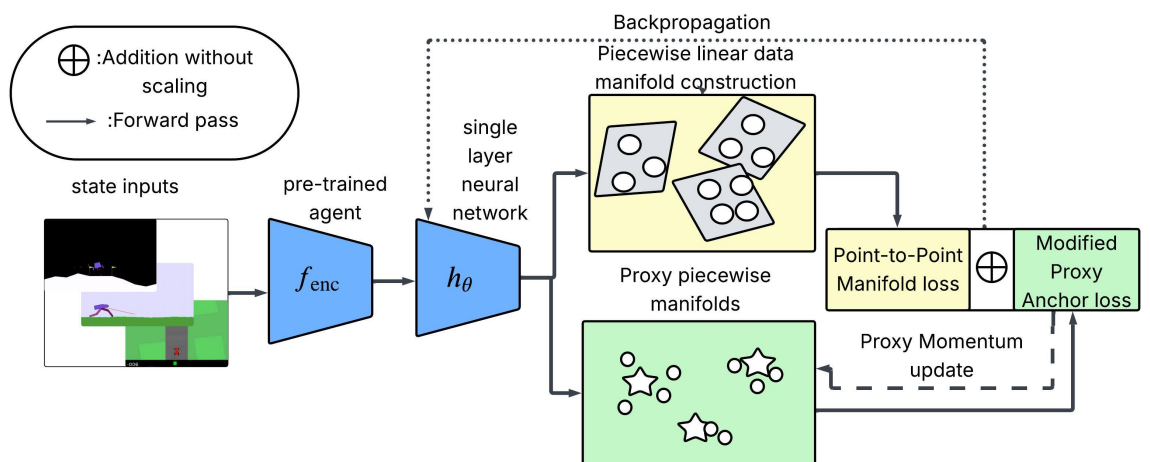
$\bigoplus$ :Addition without scaling

:Forward pass

Backpropagation

Piecewise linear data manifold construction

state inputs

pre-trained agent

single layer neural network

$f_{\text{enc}}$

$h_\theta$

Point-to-Point Manifold loss

$\bigoplus$

Modified Proxy Anchor loss

Proxy piecewise manifolds

Proxy Momentum update